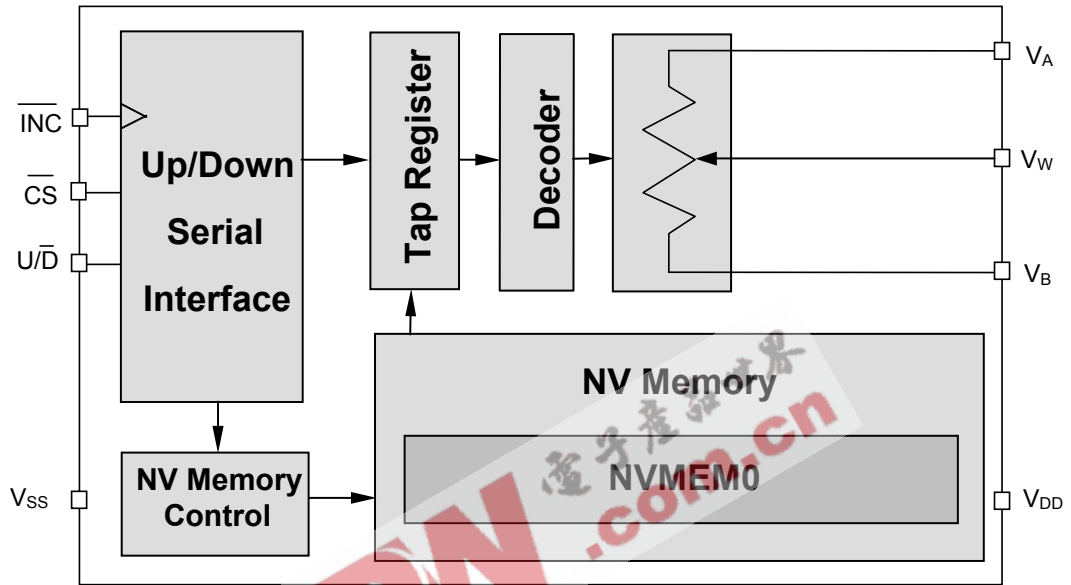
$\overline{INC}$

$\overline{CS}$

$U/\overline{D}$

$V_{SS}$

Up/Down Serial Interface

Tap Register

Decoder

$V_A$

$V_W$

$V_B$

NV Memory

NVMEM0

NV Memory Control

$V_{DD}$

电子产品世界

.com.cn